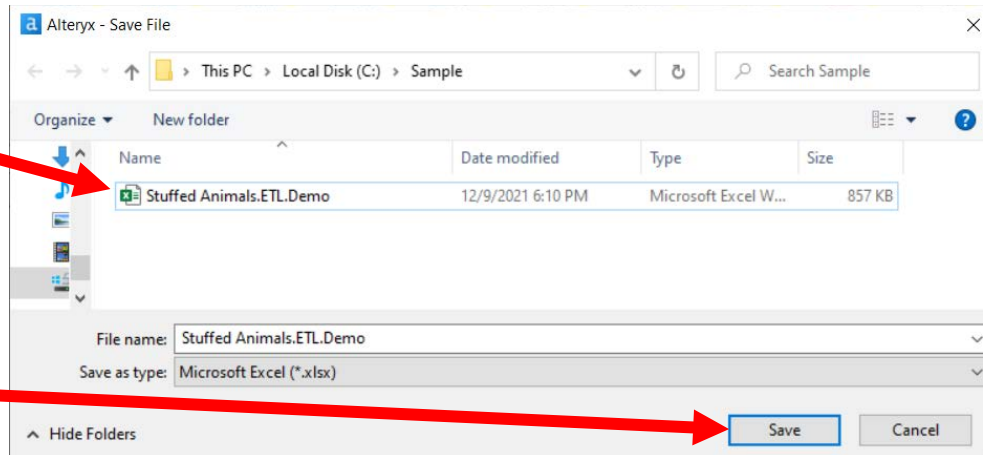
Alteryx - Save File

This PC > Local Disk (C:) > Sample

Search Sample

Organize ▾ New folder

| Name | Date modified | Type | Size |
|---|---|---|---|
| Stuffed Animals.ETL.Demo | 12/9/2021 6:10 PM | Microsoft Excel W... | 857 KB |

File name: Stuffed Animals.ETL.Demo

Save as type: Microsoft Excel (*.xlsx)

Hide Folders

Save

Cancel